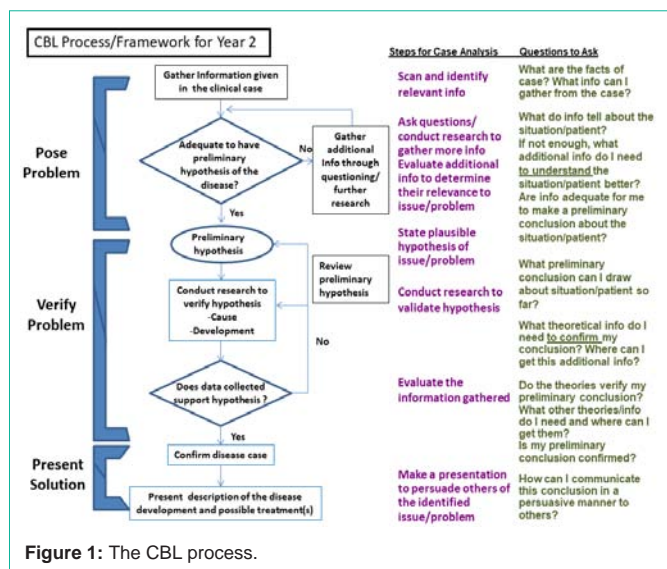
CBL Process/Framework for Year 2

Steps for Case Analysis

Questions to Ask

Gather information given in the clinical case

Scan and identify relevant info

What are the facts of case? What info can I gather from the case?

Pose Problem

Adequate to have preliminary hypothesis of the disease?

No

Gather additional info through questioning/ further research

Ask questions/ conduct research to gather more info
Evaluate additional info to determine their relevance to issue/problem

What do info tell about the situation/patient? If not enough, what additional info do I need to understand the situation/patient better? Are info adequate for me to make a preliminary conclusion about the situation/patient?

Yes

Verify Problem

Preliminary hypothesis

State plausible hypothesis of issue/problem

Review preliminary hypothesis

Conduct research to verify hypothesis
-Cause
-Development

Conduct research to validate hypothesis

What preliminary conclusion can I draw about situation/patient so far?

No

What theoretical info do I need to confirm my conclusion? Where can I get this additional info?

Does data collected support hypothesis ?

Evaluate the information gathered

Do the theories verify my preliminary conclusion? What other theories/info do I need and where can I get them? Is my preliminary conclusion confirmed?

Yes

Present Solution

Confirm disease case

Present description of the disease development and possible treatment(s)

Make a presentation to persuade others of the identified issue/problem

How can I communicate this conclusion in a persuasive manner to others?

Figure 1: The CBL process.